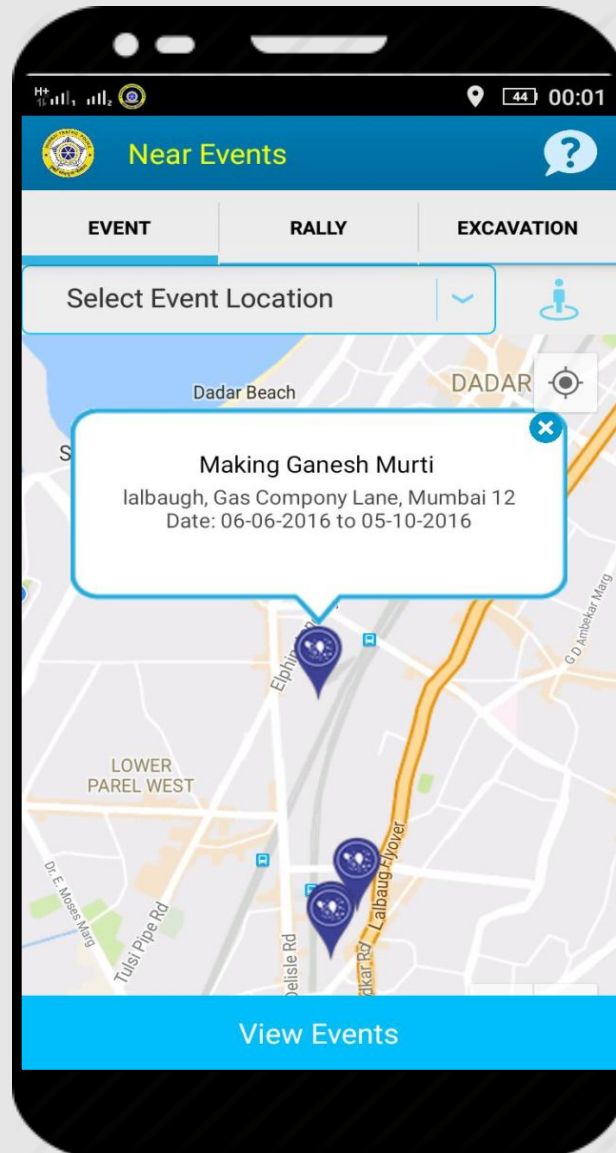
44 00:01

Near Events

?

EVENT

RALLY

EXCAVATION

Select Event Location

Dadar Beach

DADAR

S

Making Ganesh Murti
lalbaugh, Gas Compony Lane, Mumbai 12
Date: 06-06-2016 to 05-10-2016

G D Ambekar Marg

Elphin

LOWER PAREL WEST

Lalbaug Flyover

Dr. E. Moses Marg

Tulsi Pipe Rd

Delisle Rd

dkar Rd

View Events